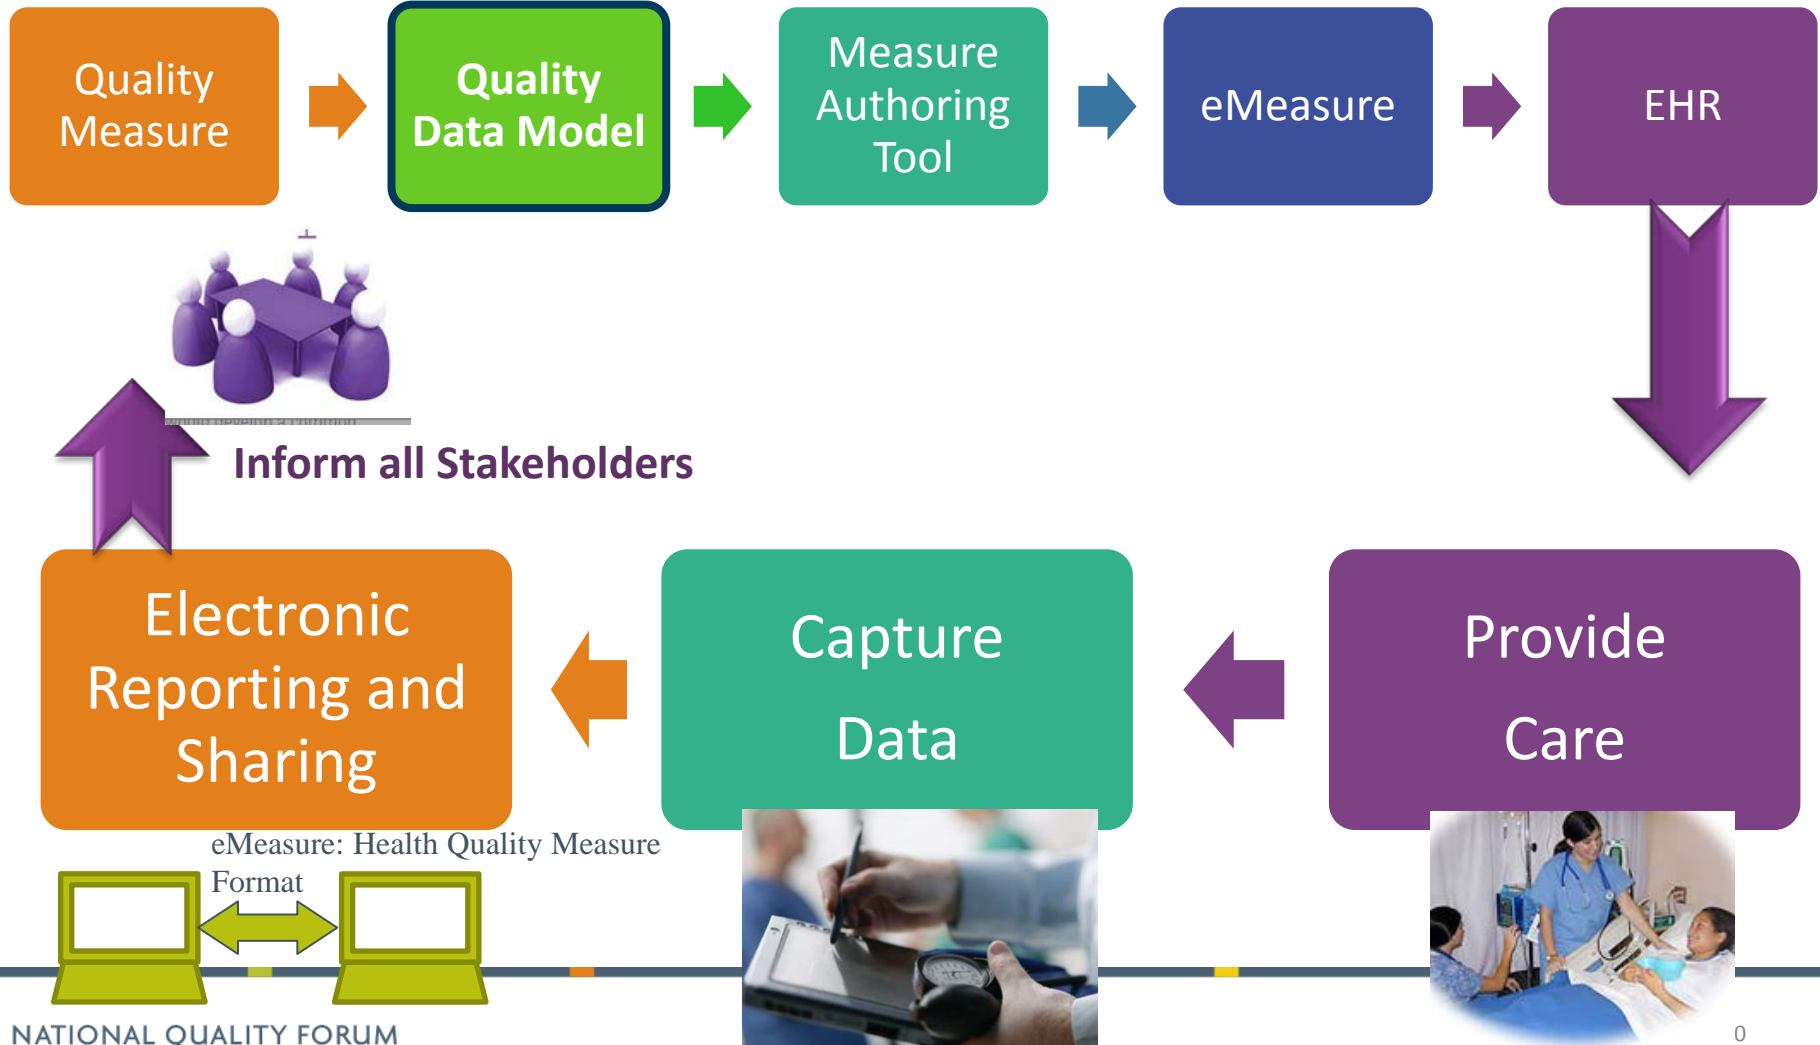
Quality Measure

Quality Data Model

Measure Authoring Tool

eMeasure

EHR

Inform all Stakeholders

Electronic Reporting and Sharing

Capture Data

Provide Care

eMeasure: Health Quality Measure Format

NATIONAL QUALITY FORUM

0